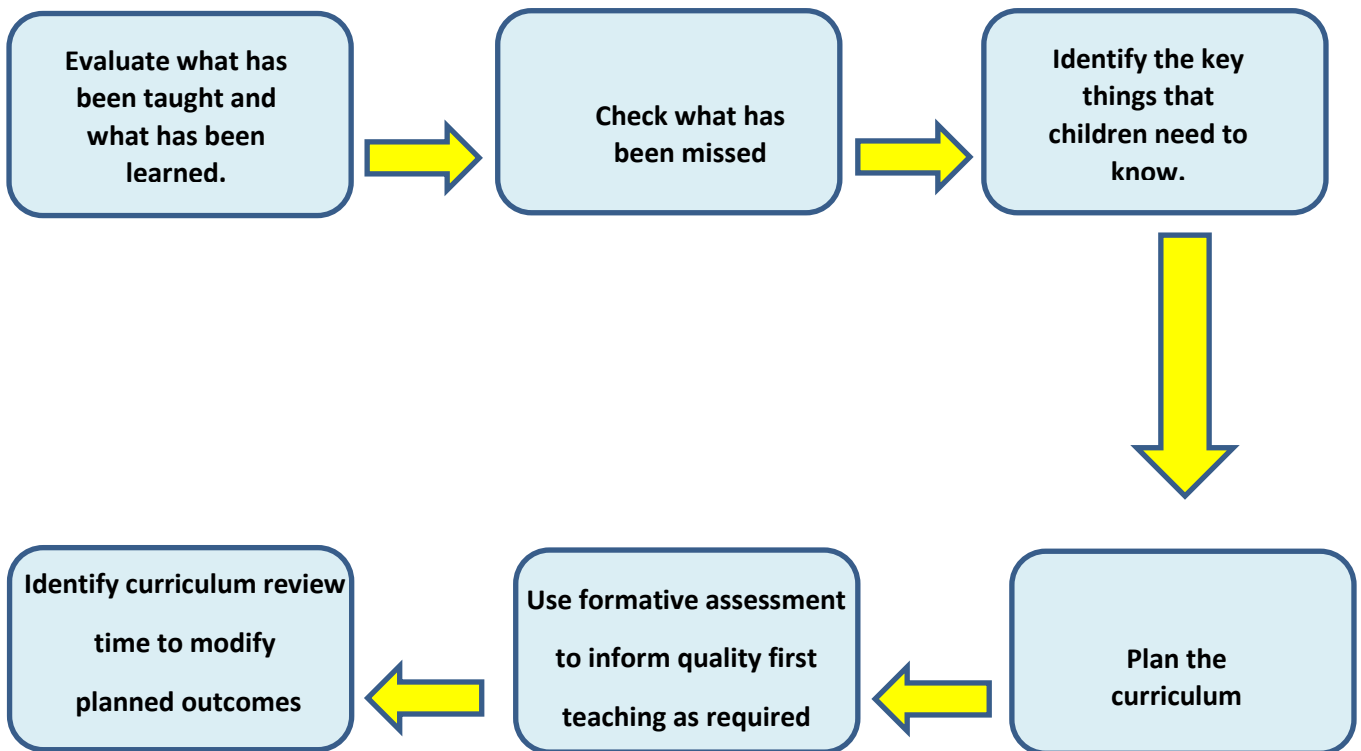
Evaluate what has been taught and what has been learned.

Check what has been missed

Identify the key things that children need to know.

Plan the curriculum

Use formative assessment to inform quality first teaching as required

Identify curriculum review time to modify planned outcomes